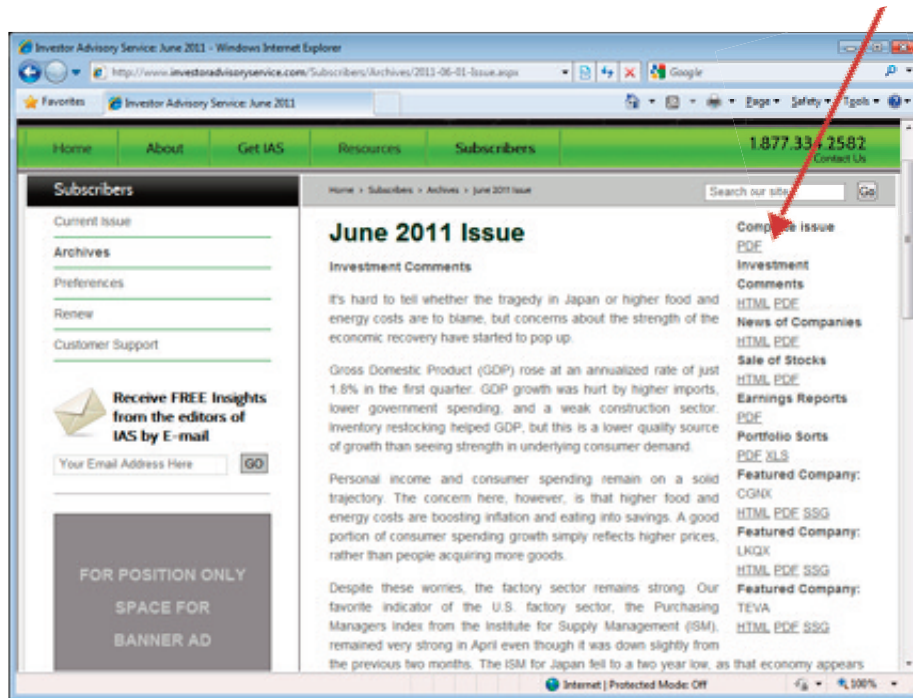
Investor Advisory Service: June 2011 - Windows Internet Explorer

http://www.investoradvisoryservice.com/Subscribers/Archives/2011-06-01-Issue.aspx

Google

Favorites

Investor Advisory Service: June 2011

Page ▾ Safety ▾ Tools ▾

Home About Get IAS Resources Subscribers

1.877.334.2582
Contact Us

Subscribers

Home » Subscribers » Archives » June 2011 Issue

Search our site

Go

Current Issue

Archives

Preferences

Renew

Customer Support

Receive FREE Insights from the editors of IAS by E-mail

Your Email Address Here

GO

FOR POSITION ONLY
SPACE FOR
BANNER AD

June 2011 Issue

Investment Comments

It's hard to tell whether the tragedy in Japan or higher food and energy costs are to blame, but concerns about the strength of the economic recovery have started to pop up.

Gross Domestic Product (GDP) rose at an annualized rate of just 1.8% in the first quarter. GDP growth was hurt by higher imports, lower government spending, and a weak construction sector. Inventory restocking helped GDP, but this is a lower quality source of growth than seeing strength in underlying consumer demand.

Personal income and consumer spending remain on a solid trajectory. The concern here, however, is that higher food and energy costs are boosting inflation and eating into savings. A good portion of consumer spending growth simply reflects higher prices, rather than people acquiring more goods.

Despite these worries, the factory sector remains strong. Our favorite indicator of the U.S. factory sector, the Purchasing Managers Index from the Institute for Supply Management (ISM), remained very strong in April even though it was down slightly from the previous two months. The ISM for Japan fell to a two year low, as that economy appears

Complete Issue
PDF
Investment Comments
HTML PDF
News of Companies
HTML PDF
Sale of Stocks
HTML PDF
Earnings Reports
PDF
Portfolio Sorts
PDF XLS
Featured Company:
CGNX
HTML PDF SSG
Featured Company:
LKQX
HTML PDF SSG
Featured Company:
TEVA
HTML PDF SSG

Internet | Protected Mode: Off

100%